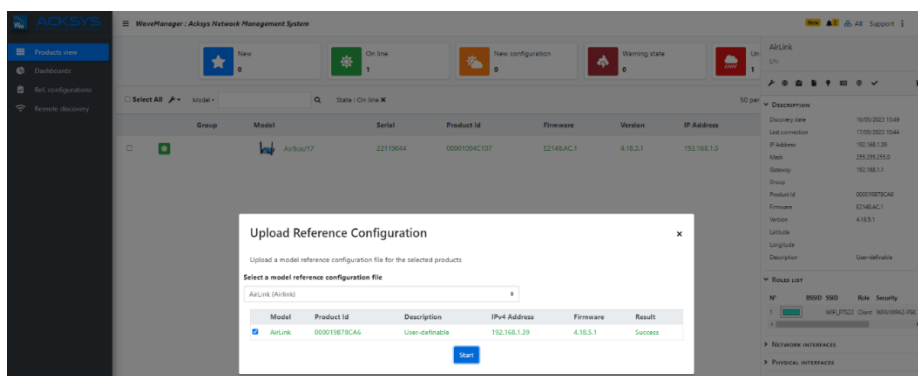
ACKSYS

≡ WaveManager : Acksys Network Management System

New All Support

Products view
Dashboards
Ref. configurations
Remote discovery

New
0

On line
1

New configuration
0

Warning state
0

Un

Select All Model State : On line ✖

50 per

| | Group | Model | Serial | Product Id | Firmware | Version | IP Address |
|---|---|---|---|---|---|---|---|
| | | AirBox/17 | 22119044 | 000010940107 | E2148.AC.1 | 4.18.5.1 | 192.168.1.5 |

AirLink
ON

Description

Discovery date 16/05/2022 15:49
Last connection 17/05/2022 10:44
IP Address 192.168.1.39
Mask 255.255.255.0
Gateway 192.168.1.1
Group
Product Id 000019B78CA6
Firmware E2148.AC.1
Version 4.18.5.1
Latitude
Longitude
Description User-definable

Roles list

N° RSSID SSID Role Security
1 WIFI_FTS22 Client WPA/WPA2-PSK

Network interfaces

Physical interfaces

Upload Reference Configuration ×

Upload a model reference configuration file for the selected products

Select a model reference configuration file

AirLink (Airlink)

| | Model | Product Id | Description | IPv4 Address | Firmware | Result |
|---|---|---|---|---|---|---|
| ☑ | AirLink | 000019B78CA6 | User-definable | 192.168.1.39 | 4.18.5.1 | Success |

Start